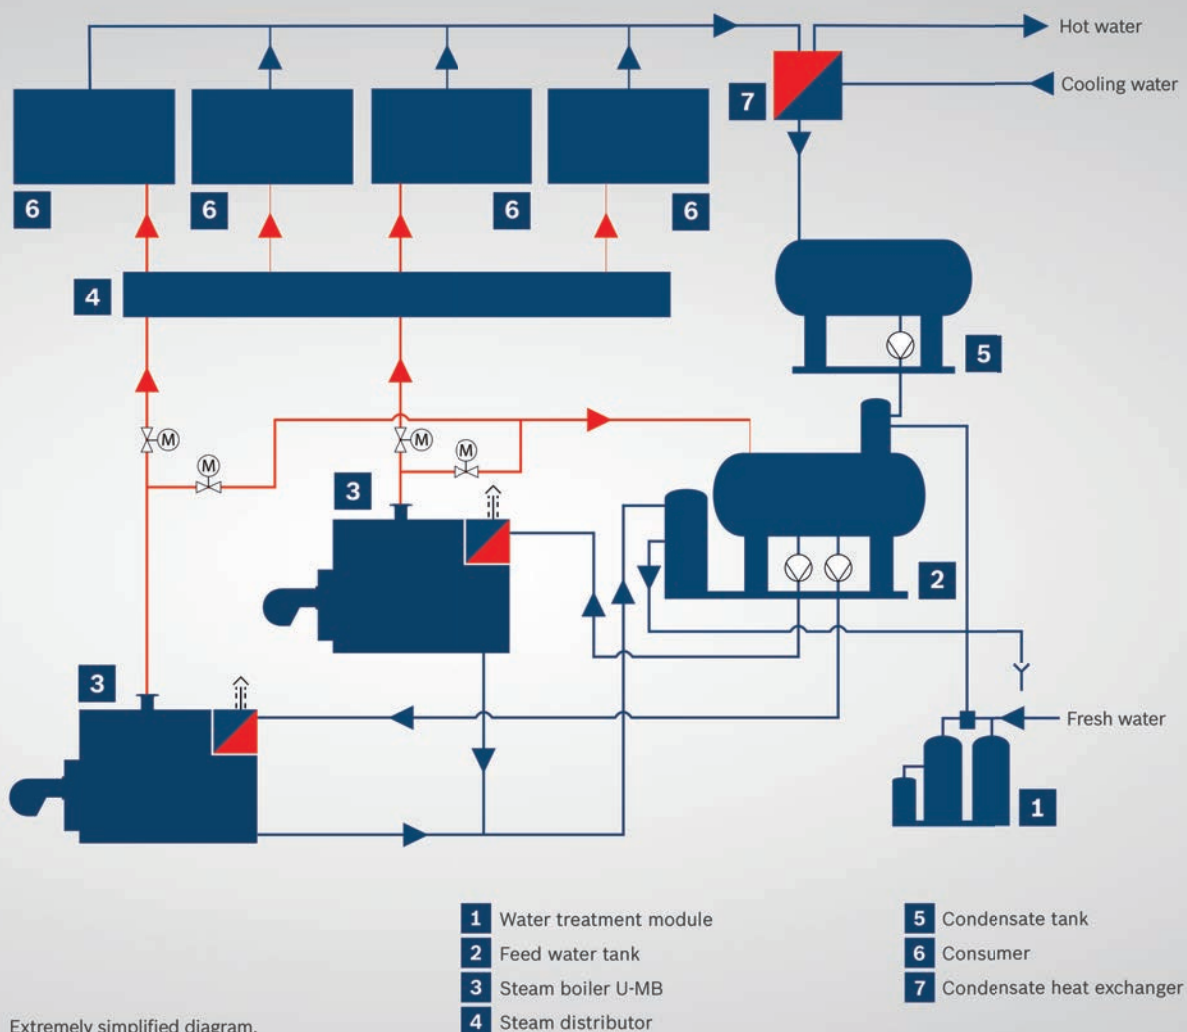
Hot water
Cooling water
7
6
6
6
6
4
5
M
M
M
M
3
2
3
Fresh water
1

1 Water treatment module
2 Feed water tank
3 Steam boiler U-MB
4 Steam distributor

5 Condensate tank
6 Consumer
7 Condensate heat exchanger

Extremely simplified diagram.